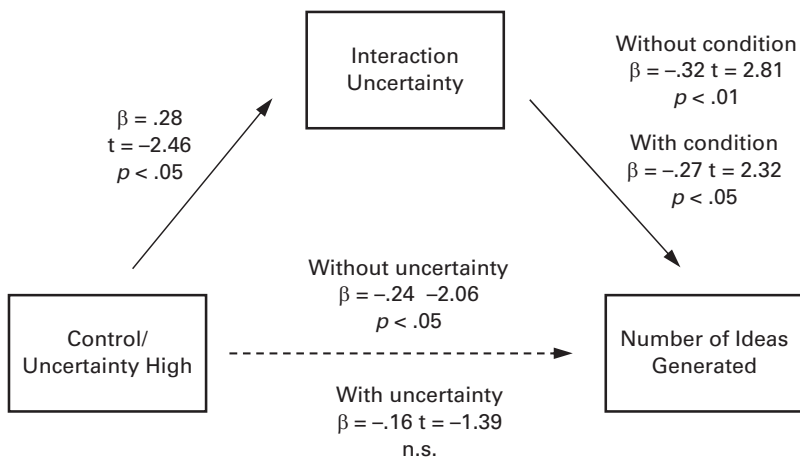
Interaction Uncertainty

Without condition
$\beta = -.32$ t = 2.81
$p < .01$

With condition
$\beta = -.27$ t = 2.32
$p < .05$

$\beta = .28$
t = –2.46
$p < .05$

Without uncertainty
$\beta = -.24$ –2.06
$p < .05$

Control/ Uncertainty High

Number of Ideas Generated

With uncertainty
$\beta = -.16$ t = –1.39
n.s.